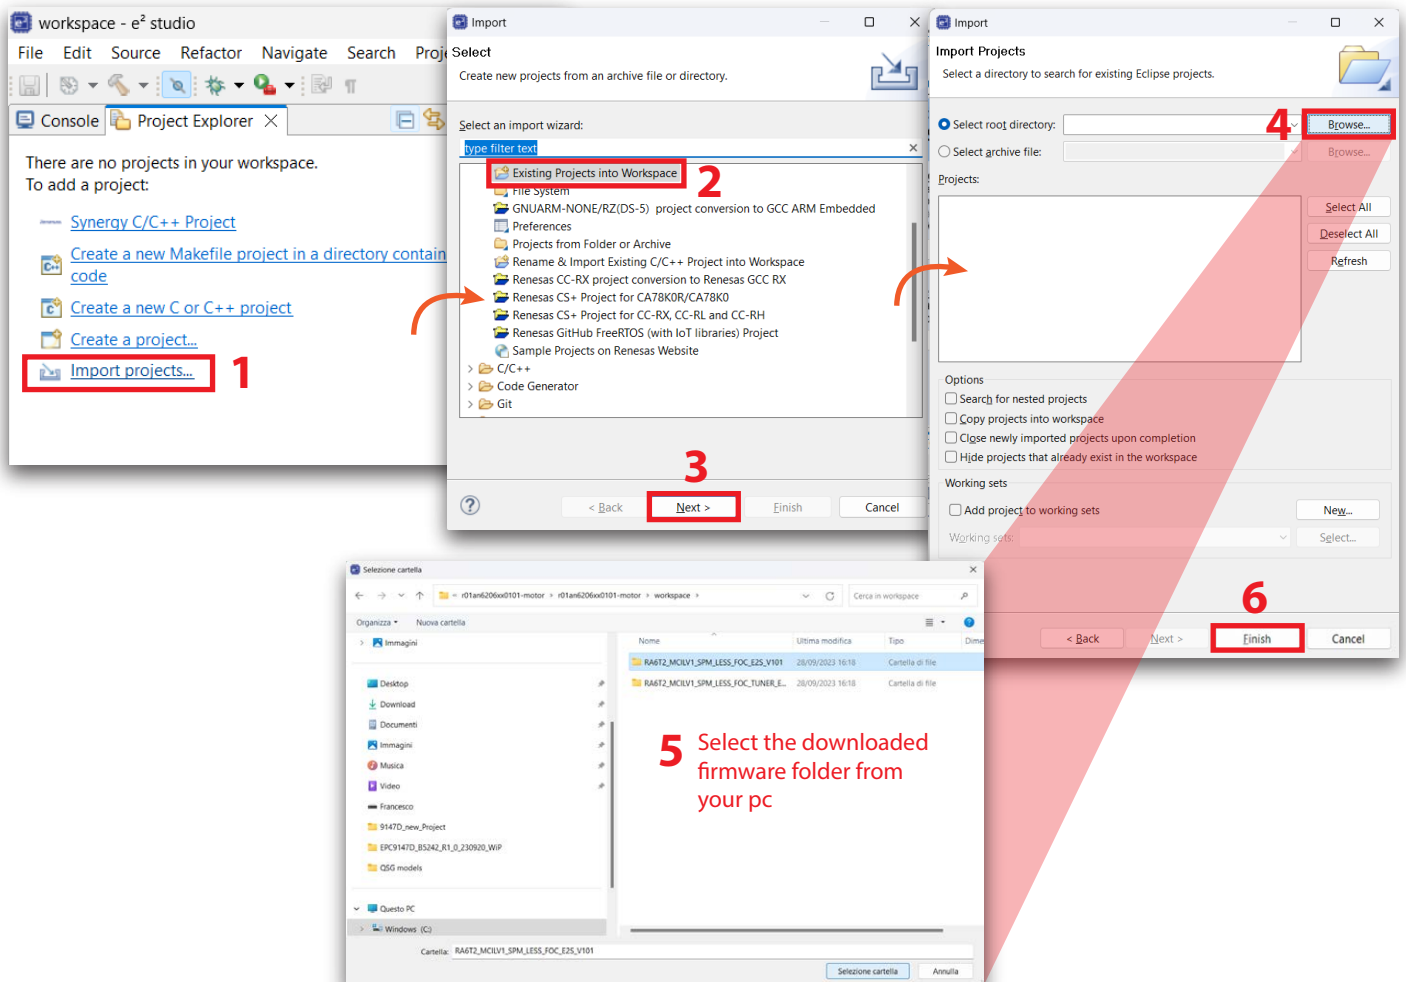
workspace - e² studio

File Edit Source Refactor Navigate Search Proj

Console Project Explorer

There are no projects in your workspace.
To add a project:

Synergy C/C++ Project

Create a new Makefile project in a directory contain code

Create a new C or C++ project

Create a project...

Import projects...

1

Import

Select

Create new projects from an archive file or directory.

Select an import wizard:

type filter text

Existing Projects into Workspace

2

File System

GNUARM-NONE/RZ(DS-5) project conversion to GCC ARM Embedded

Preferences

Projects from Folder or Archive

Rename & Import Existing C/C++ Project into Workspace

Renesas CC-RX project conversion to Renesas GCC RX

Renesas CS+ Project for CA78K0R/CA78K0

Renesas CS+ Project for CC-RX, CC-RL and CC-RH

Renesas GitHub FreeRTOS (with IoT libraries) Project

Sample Projects on Renesas Website

C/C++

Code Generator

Git

3

< Back Next > Finish Cancel

Import

Import Projects

Select a directory to search for existing Eclipse projects.

Select root directory:

4

Browse...

Select archive file:

Browse...

Projects:

Select All

Deselect All

Refresh

Options

Search for nested projects

Copy projects into workspace

Close newly imported projects upon completion

Hide projects that already exist in the workspace

Working sets

Add project to working sets

New...

Working sets:

Select...

6

< Back Next > Finish Cancel

Selezione cartella

« r01an6206xx0101-motor › r01an6206xx0101-motor › workspace ›

Cerca in workspace

Organizza ▾ Nuova cartella

Immagini

Desktop

Download

Documenti

Immagini

Musica

Video

Francesco

9147D_new_Project

EPC9147D_B5242_R1_0_230920_WIP

QSG models

Questo PC

Windows (C:)

| Nome | Ultima modifica | Tipo | Dime |
|---|---|---|---|
| RA6T2_MCILV1_SPM_LESS_FOC_E2S_V101 | 28/09/2023 16:18 | Cartella di file | |
| RA6T2_MCILV1_SPM_LESS_FOC_TUNER_E... | 28/09/2023 16:18 | Cartella di file | |

5 Select the downloaded firmware folder from your pc

Cartella: RA6T2_MCILV1_SPM_LESS_FOC_E2S_V101

Selezione cartella Annulla